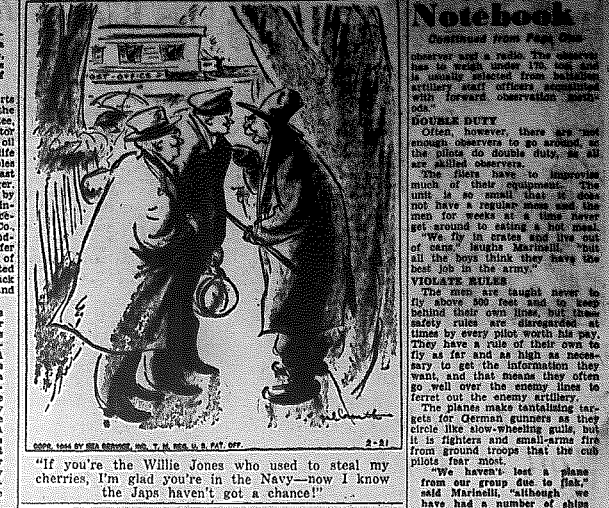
POST OFFICE

COPR. 1944 BY NEA SERVICE, INC. T. M. REG. U. S. PAT. OFF.

2-21

"If you're the Willie Jones who used to steal my cherries, I'm glad you're in the Navy—now I know the Japs haven't got a chance!"

Notebook
Continued from Page One

observer and a radio. The observer has to weigh under 170, too, and is usually selected from battalion artillery staff officers acquainted with forward observation techniques.

DOUBLE DUTY
Often, however, there are not enough observers to go around, so the pilots do double duty, as all are skilled observers.

The fliers have to improvise much of their equipment. The units are so small that they do not have a regular mess and the men for weeks at a time never get around to eating a hot meal. "We live in crates and live on cans," laughs Marinelli, "but all the boys think they have the best job in the army."

VIOLATE RULES
The pilots are taught never to fly above 800 feet and to keep behind their own lines, but these safety rules are disregarded at times by every pilot worth his pay. They have a rule of their own to fly as far and as high as necessary to get the information they want, and that means they often go well over the enemy lines to ferret out the enemy artillery.

The planes make tantalizing targets for German gunners as they circle like slow-wheeling gulls, but it is fighters and small-arms fire from ground troops that the cub pilots fear most.

"We haven't lost a plane from our group due to flak," said Marinelli, "although we have had a number of ships